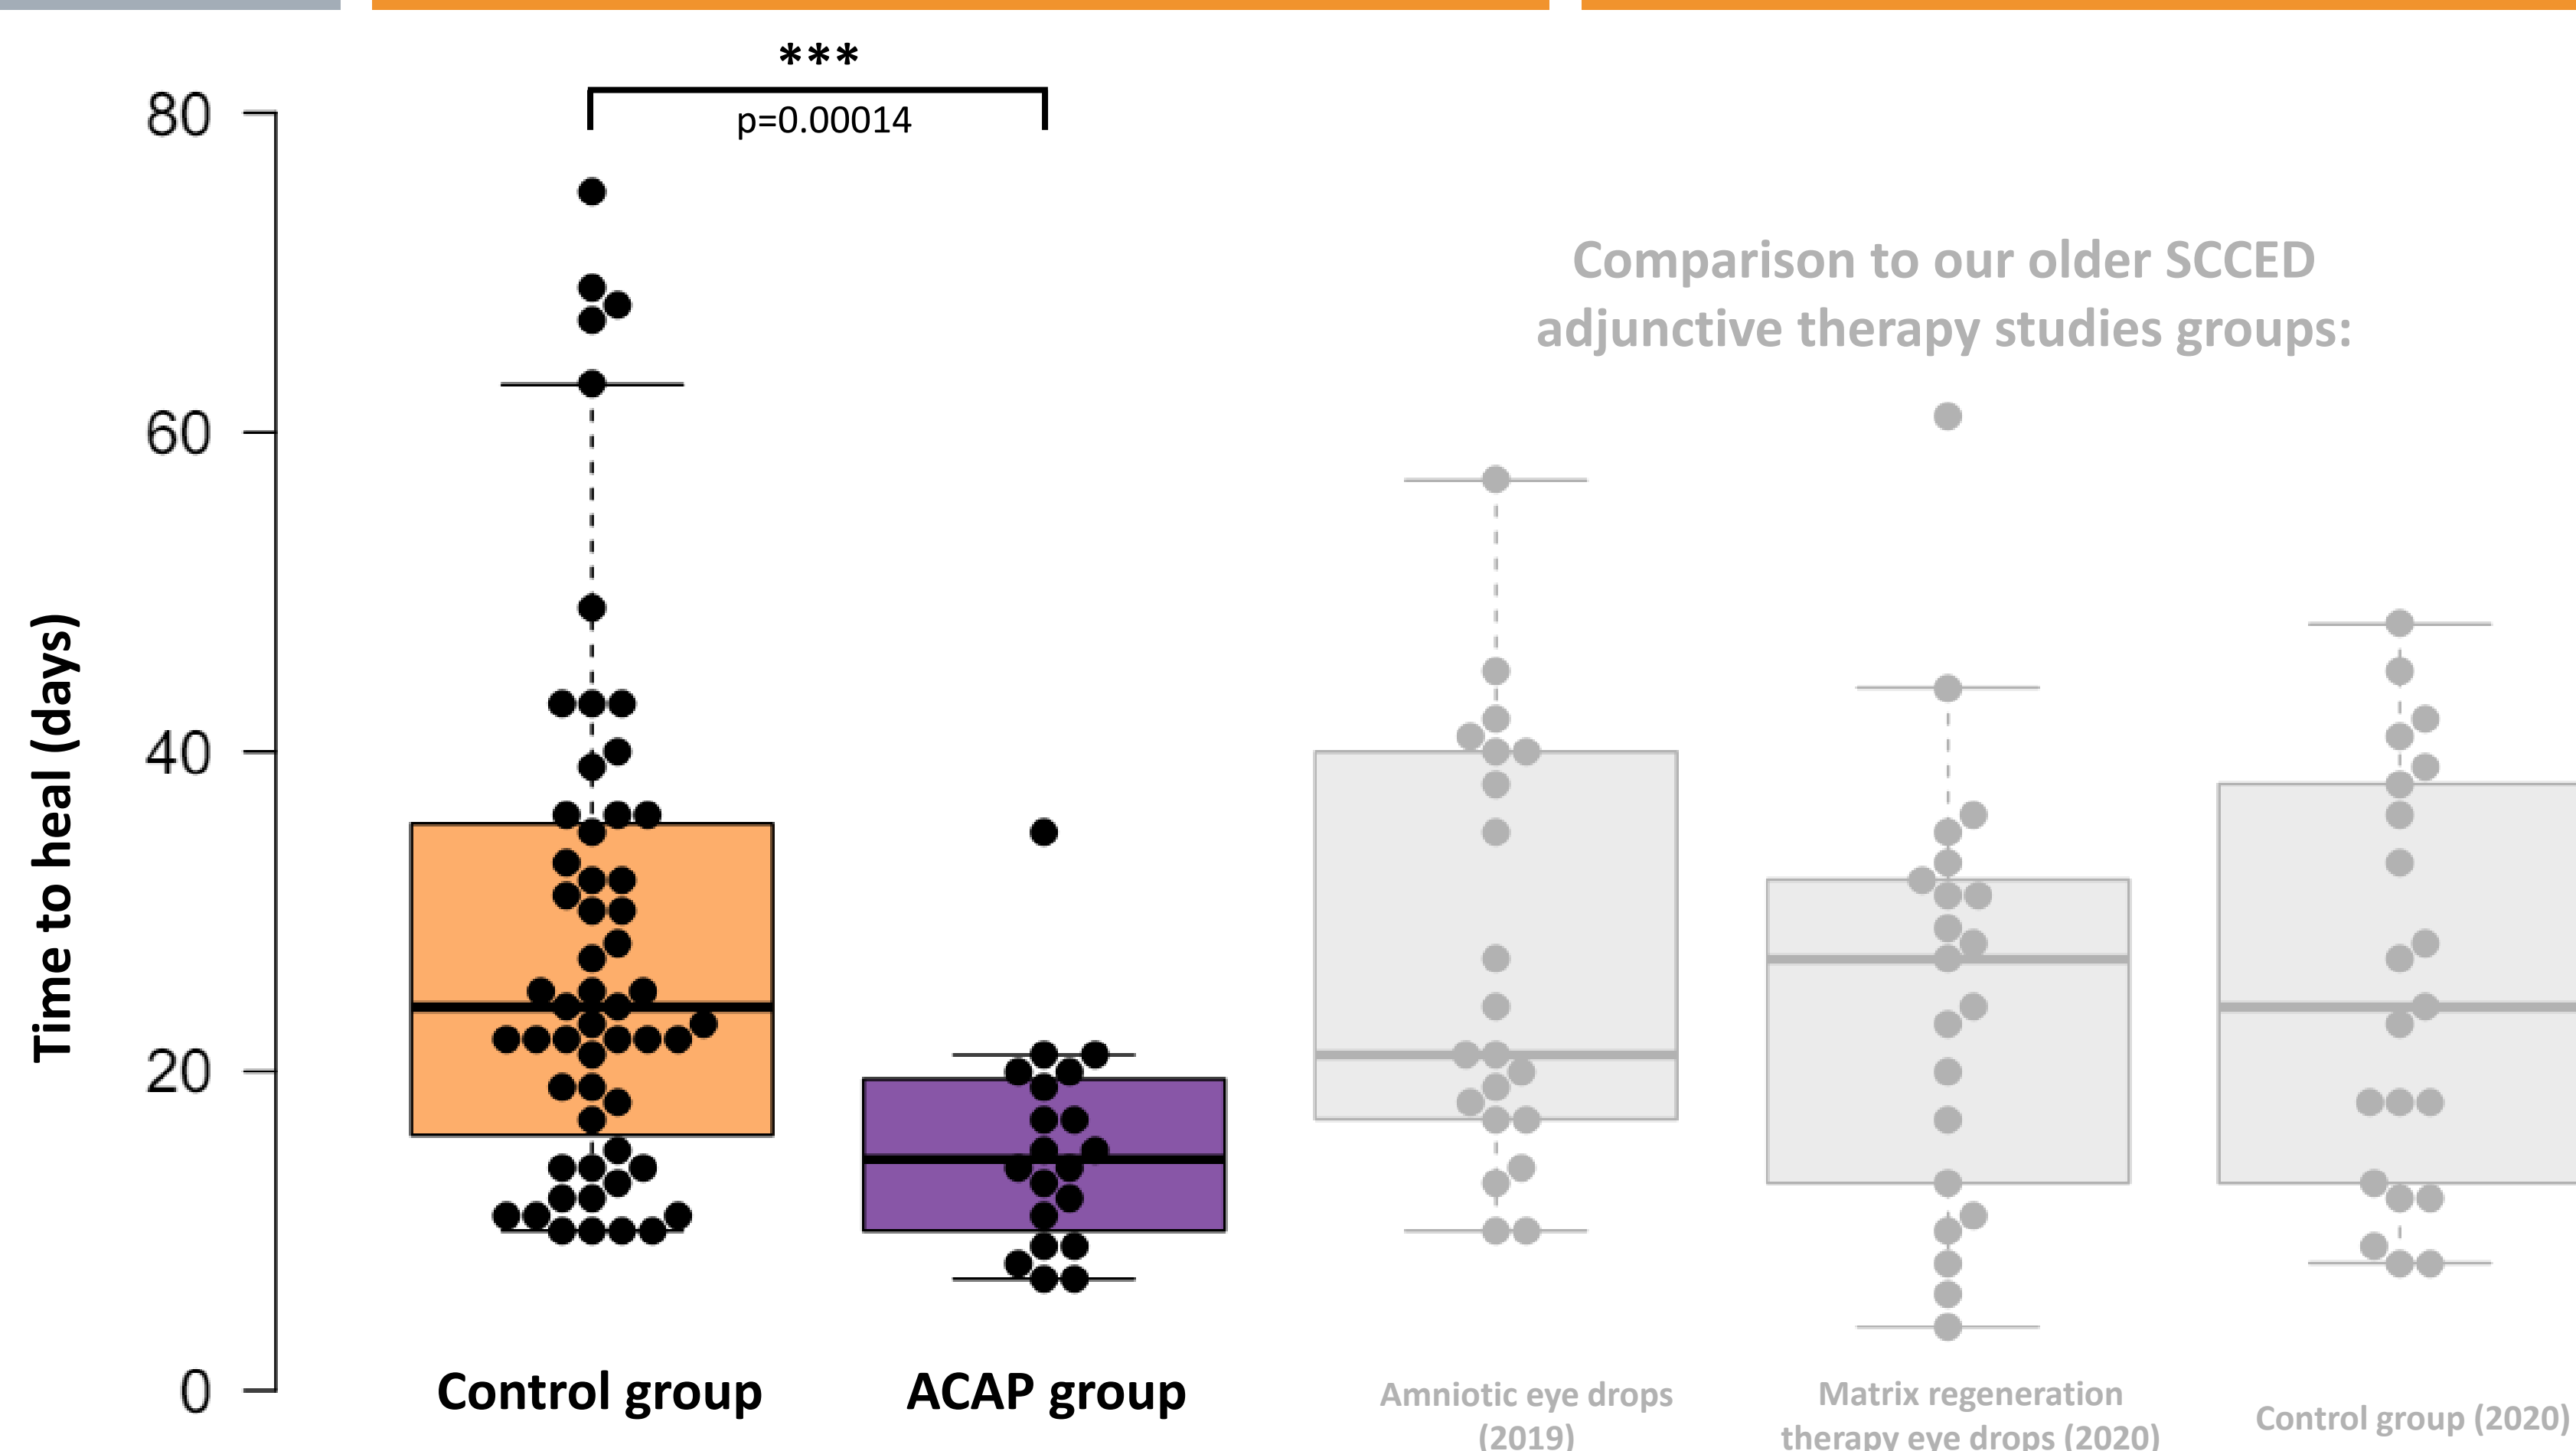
***
p=0.00014

80
60
40
20
0

Time to heal (days)

Comparison to our older SCCED adjunctive therapy studies groups:

Control group
ACAP group
Amniotic eye drops (2019)
Matrix regeneration therapy eye drops (2020)
Control group (2020)